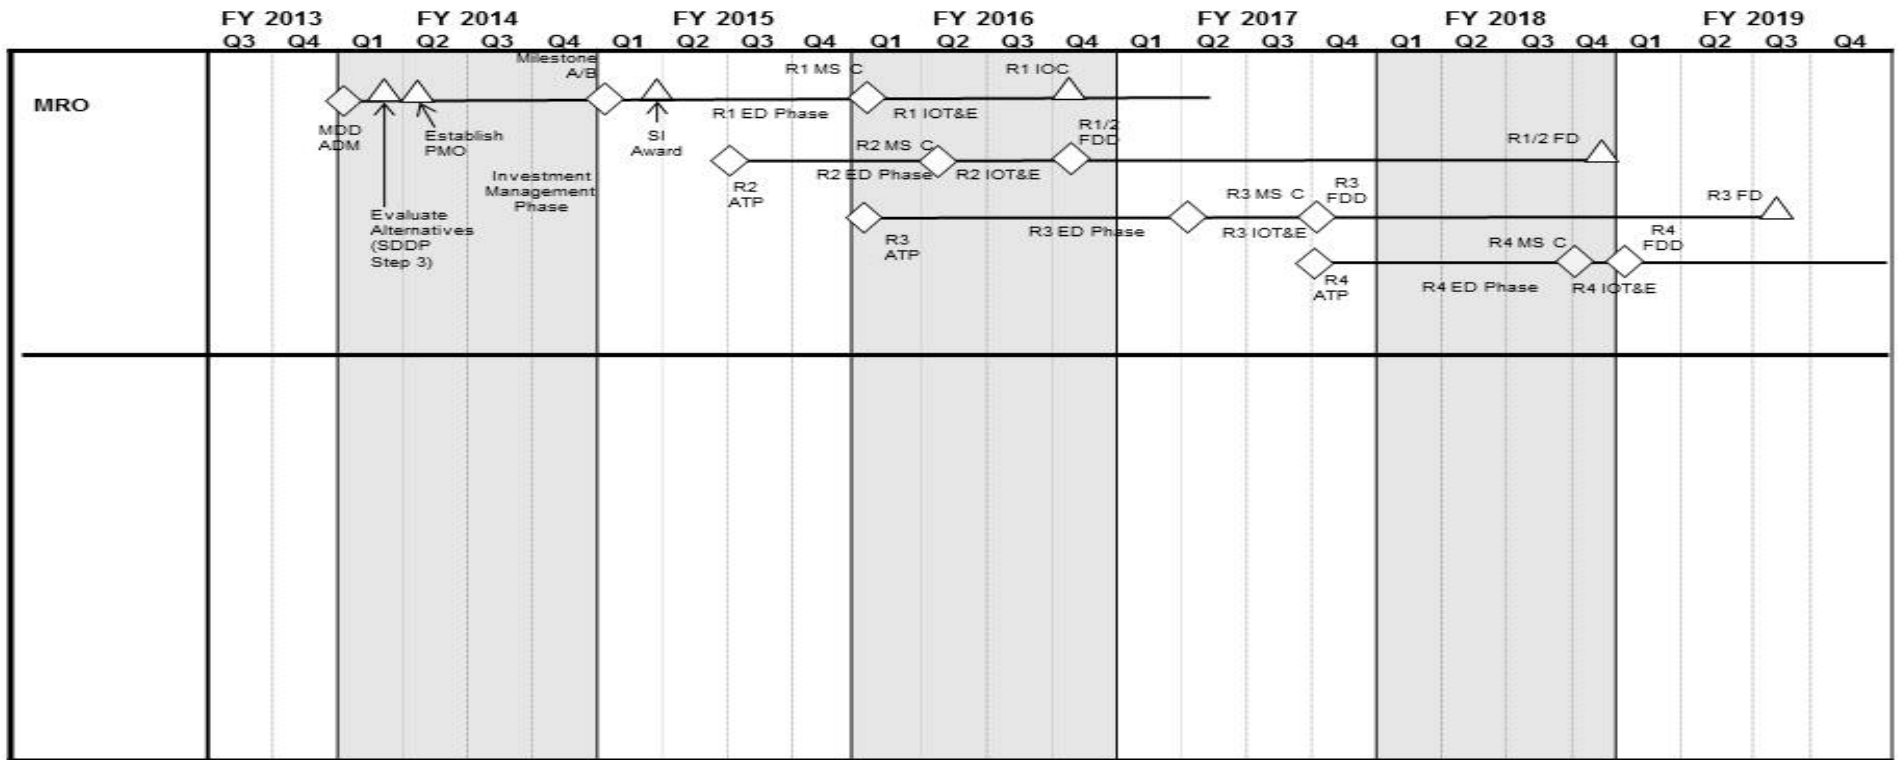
FY 2013 Q3 Q4
FY 2014 Q1 Q2 Q3 Q4
FY 2015 Q1 Q2 Q3 Q4
FY 2016 Q1 Q2 Q3 Q4
FY 2017 Q1 Q2 Q3 Q4
FY 2018 Q1 Q2 Q3 Q4
FY 2019 Q1 Q2 Q3 Q4

MRO

Milestone A/B
R1 MS C
R1 IOC
MDD ADM
Establish PMO
SI Award
R1 ED Phase
R1 IOT&E
R1/2 FDD
R1/2 FD
Investment Management Phase
R2 MS C
R2 ED Phase
R2 IOT&E
R2 ATP
Evaluate Alternatives (SDDP Step 3)
R3 MS C
R3 FDD
R3 FD
R3 ATP
R3 ED Phase
R3 IOT&E
R4 MS C
R4 FDD
R4 ATP
R4 ED Phase
R4 IOT&E